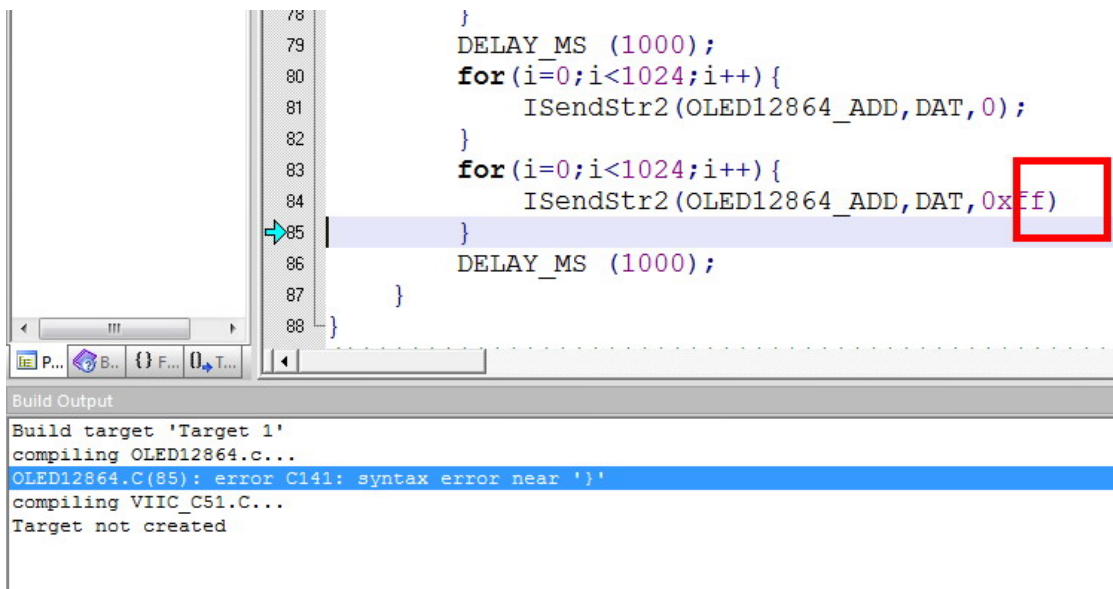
78 }
79 DELAY_MS (1000);
80 for(i=0;i<1024;i++){
81 ISendStr2(OLED12864_ADD,DAT,0);
82 }
83 for(i=0;i<1024;i++){
84 ISendStr2(OLED12864_ADD,DAT,0xff)
85 }
86 DELAY_MS (1000);
87 }
88 }

P... B... {} F... 0→ T...

Build Output

Build target 'Target 1'
compiling OLED12864.c...
OLED12864.C(85): error C141: syntax error near '}'
compiling VIIC_C51.C...
Target not created